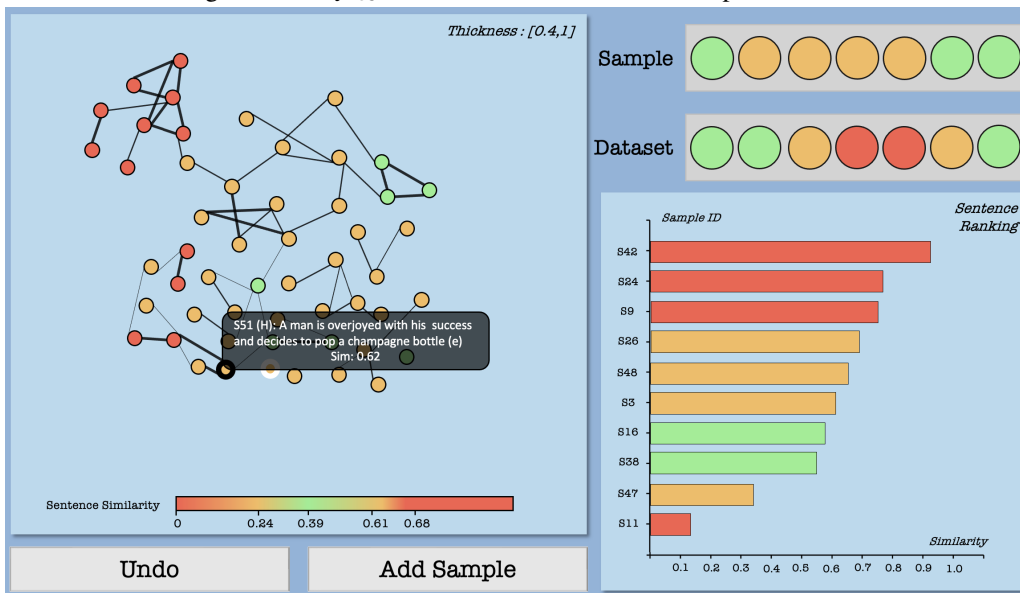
Thickness : [0.4,1]

S51 (H): A man is overjoyed with his success and decides to pop a champagne bottle (e)
Sim: 0.62

Sentence Similarity
0 0.24 0.39 0.61 0.68

Undo

Add Sample

Sample

Dataset

Sample ID

Sentence Ranking

S42
S24
S9
S26
S48
S3
S16
S38
S47
S11

Similarity

0.1 0.2 0.3 0.4 0.5 0.6 0.7 0.8 0.9 1.0